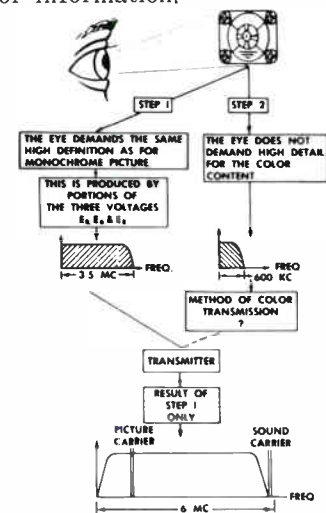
of information.

STEP 1

STEP 2

THE EYE DEMANDS THE SAME HIGH DEFINITION AS FOR MONOCHROME PICTURE

THE EYE DOES NOT DEMAND HIGH DETAIL FOR THE COLOR CONTENT

THIS IS PRODUCED BY PORTIONS OF THE THREE VOLTAGES $E_R$ $E_G$ & $E_B$

FREQ.

3.5 MC

FREQ

600 KC

METHOD OF COLOR TRANSMISSION ?

TRANSMITTER

RESULT OF STEP 1 ONLY

PICTURE CARRIER

SOUND CARRIER

FREQ

6 MC